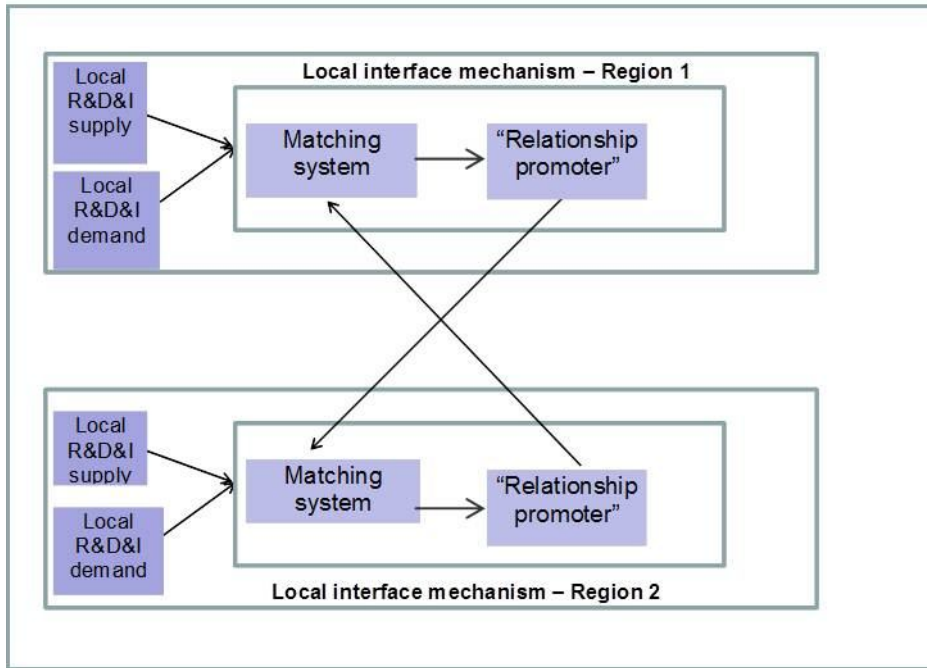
Local interface mechanism – Region 1

Local R&D&I supply

Local R&D&I demand

Matching system

“Relationship promoter”

Local R&D&I supply

Local R&D&I demand

Matching system

“Relationship promoter”

Local interface mechanism – Region 2